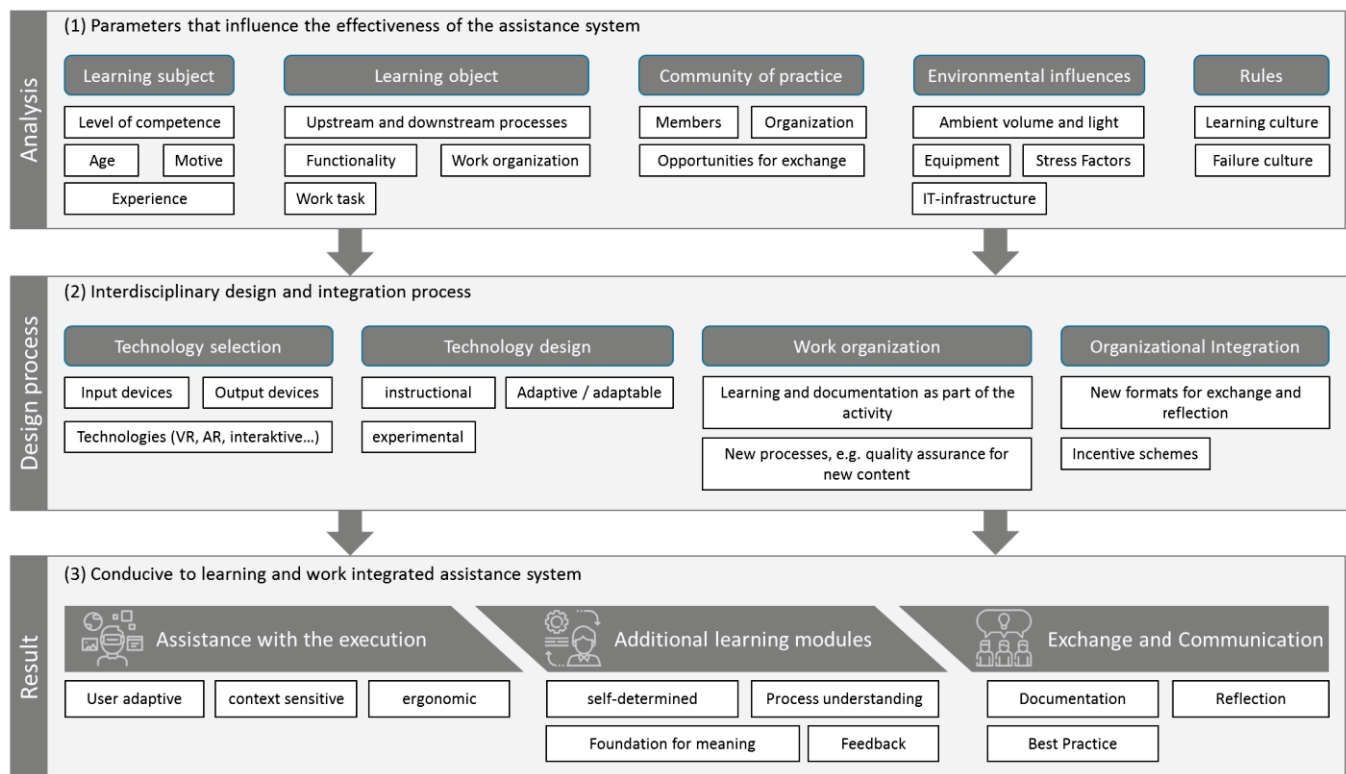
Analysis

(1) Parameters that influence the effectiveness of the assistance system

Learning subject
Level of competence
Age
Motive
Experience

Learning object
Upstream and downstream processes
Functionality
Work organization
Work task

Community of practice
Members
Organization
Opportunities for exchange

Environmental influences
Ambient volume and light
Equipment
Stress Factors
IT-infrastructure

Rules
Learning culture
Failure culture

Design process

(2) Interdisciplinary design and integration process

Technology selection
Input devices
Output devices
Technologies (VR, AR, interaktive…)

Technology design
instructional
Adaptive / adaptable
experimental

Work organization
Learning and documentation as part of the activity
New processes, e.g. quality assurance for new content

Organizational Integration
New formats for exchange and reflection
Incentive schemes

Result

(3) Conducive to learning and work integrated assistance system

Assistance with the execution
User adaptive
context sensitive
ergonomic

Additional learning modules
self-determined
Process understanding
Foundation for meaning
Feedback

Exchange and Communication
Documentation
Reflection
Best Practice